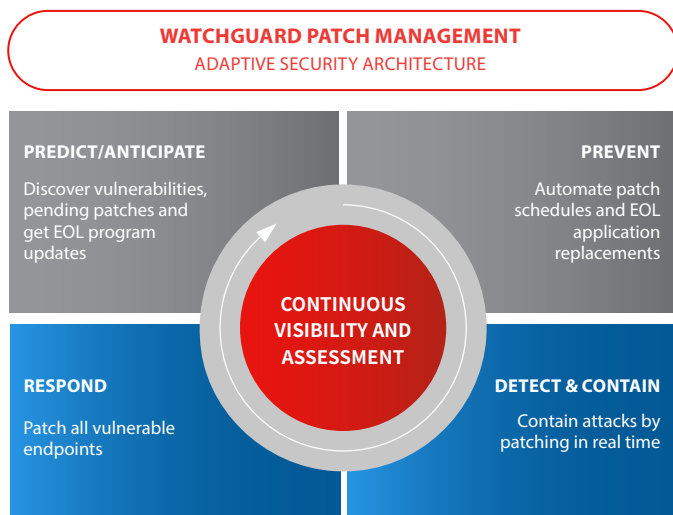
WATCHGUARD PATCH MANAGEMENT
ADAPTIVE SECURITY ARCHITECTURE

PREDICT/ANTICIPATE

Discover vulnerabilities, pending patches and get EOL program updates

PREVENT

Automate patch schedules and EOL application replacements

CONTINUOUS VISIBILITY AND ASSESSMENT

RESPOND

Patch all vulnerable endpoints

DETECT & CONTAIN

Contain attacks by patching in real time